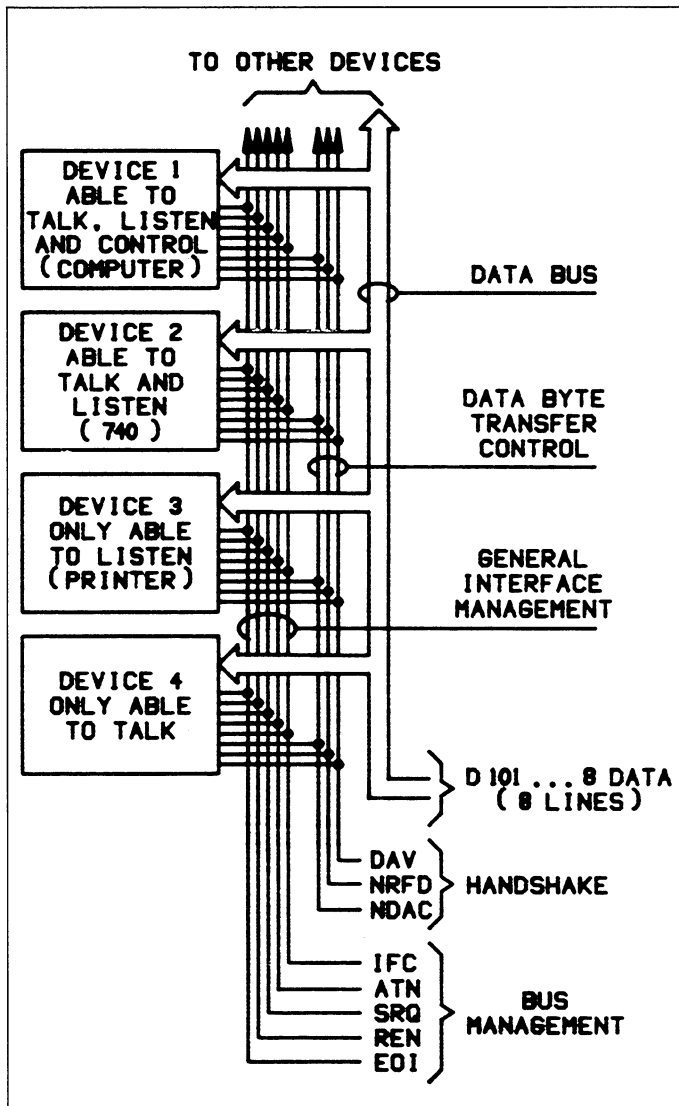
TO OTHER DEVICES

DEVICE 1 ABLE TO TALK, LISTEN AND CONTROL (COMPUTER)

DEVICE 2 ABLE TO TALK AND LISTEN (740)

DEVICE 3 ONLY ABLE TO LISTEN (PRINTER)

DEVICE 4 ONLY ABLE TO TALK

DATA BUS

DATA BYTE TRANSFER CONTROL

GENERAL INTERFACE MANAGEMENT

D 101 ... 8 DATA (8 LINES)

DAV
NRFD
NDAC

HANDSHAKE

IFC
ATN
SRQ
REN
EOI

BUS MANAGEMENT